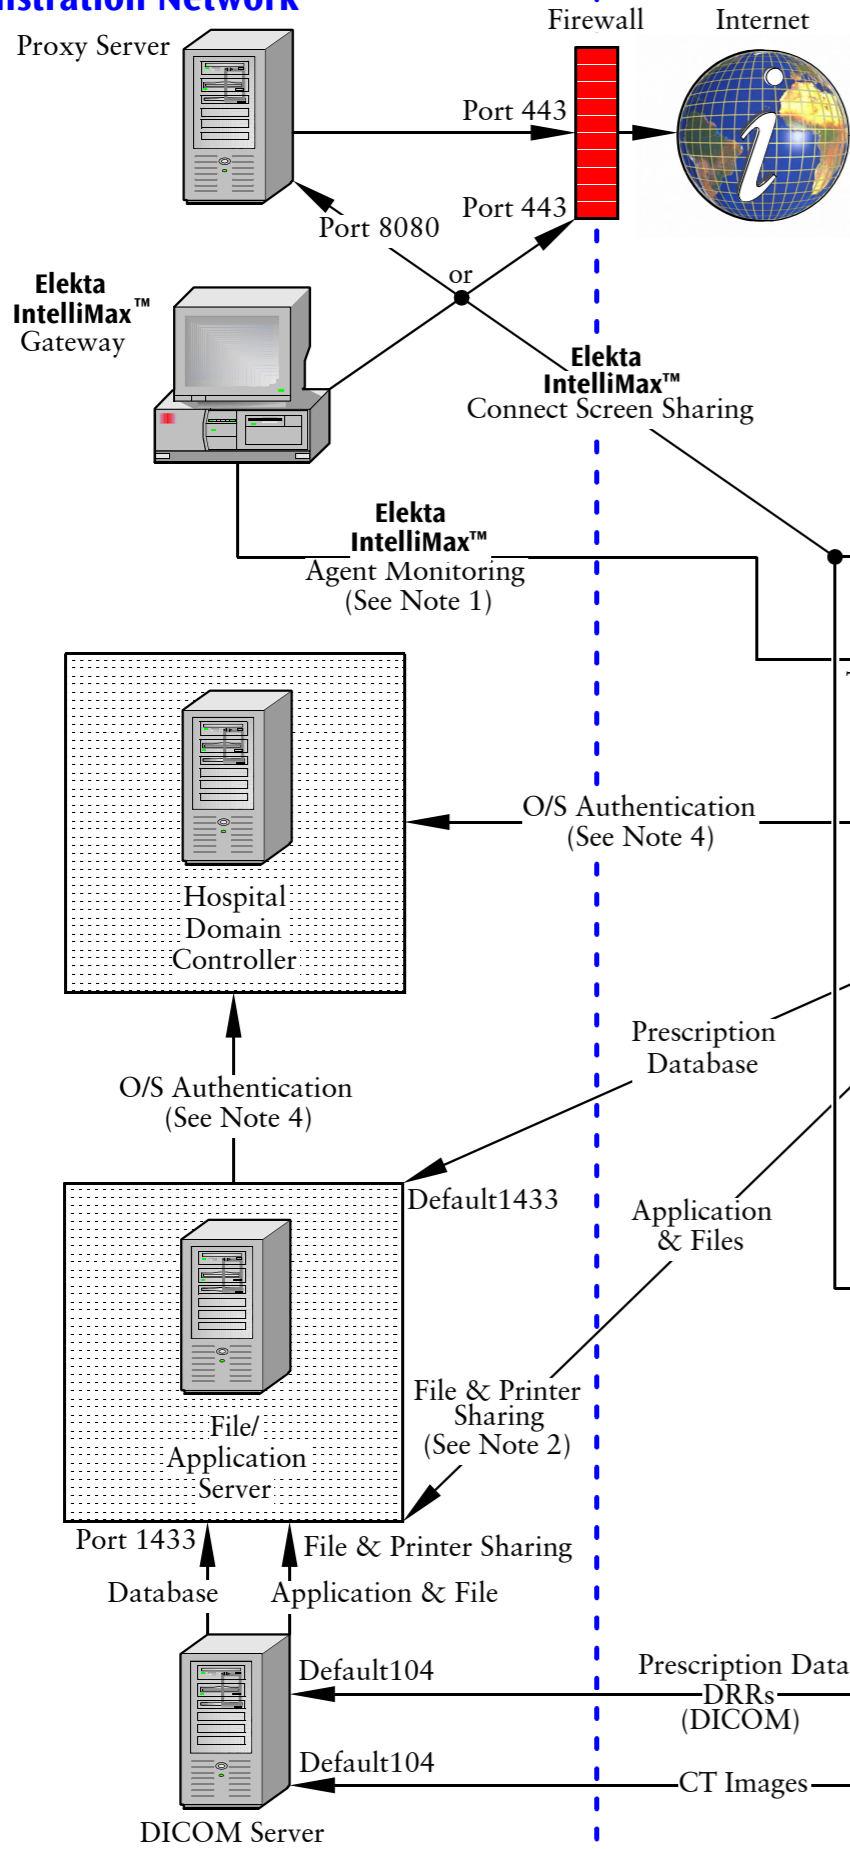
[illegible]istration Network

Proxy Server

Firewall

Internet

Port 443

Port 443

Port 8080

or

Elekta IntelliMax™ Gateway

Elekta IntelliMax™ Connect Screen Sharing

Elekta IntelliMax™ Agent Monitoring (See Note 1)

O/S Authentication (See Note 4)

Hospital Domain Controller

Prescription Database

O/S Authentication (See Note 4)

Default1433

Application & Files

File/ Application Server

File & Printer Sharing (See Note 2)

Port 1433

File & Printer Sharing

Database

Application & File

Default104

Prescription Data DRRs (DICOM)

Default104

CT Images

DICOM Server